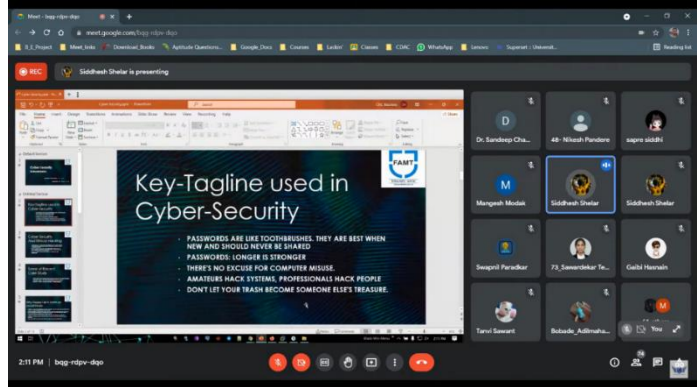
Meet - bqg-rdpv-dqo

meet.google.com/bqg-rdpv-dqo

B_E_Project | Meet_links | Download_Books | Aptitude Questions... | Google_Docs | Courses | Leetkit | Classes | CDAC | WhatsApp | Lenovo | Superset : Universit... | Reading list

REC

Siddhesh Shelar is presenting

FAMT

Key-Tagline used in Cyber-Security

- PASSWORDS ARE LIKE TOOTHBRUSHES. THEY ARE BEST WHEN NEW AND SHOULD NEVER BE SHARED
- PASSWORDS: LONGER IS STRONGER
- THERE'S NO EXCUSE FOR COMPUTER MISUSE.
- AMATEURS HACK SYSTEMS, PROFESSIONALS HACK PEOPLE
- DON'T LET YOUR TRASH BECOME SOMEONE ELSE'S TREASURE.

Dr. Sandeep Cha...

46- Nikesh Pandere

sapro siddhi

Mangesh Modak

Siddhesh Shelar

Siddhesh Shelar

Swapnil Paradkar

73_Sawardekar Te...

Gaibi Hasnain

Tanvi Sawant

Bobade_Adithma...

You

2:11 PM | bqg-rdpv-dqo